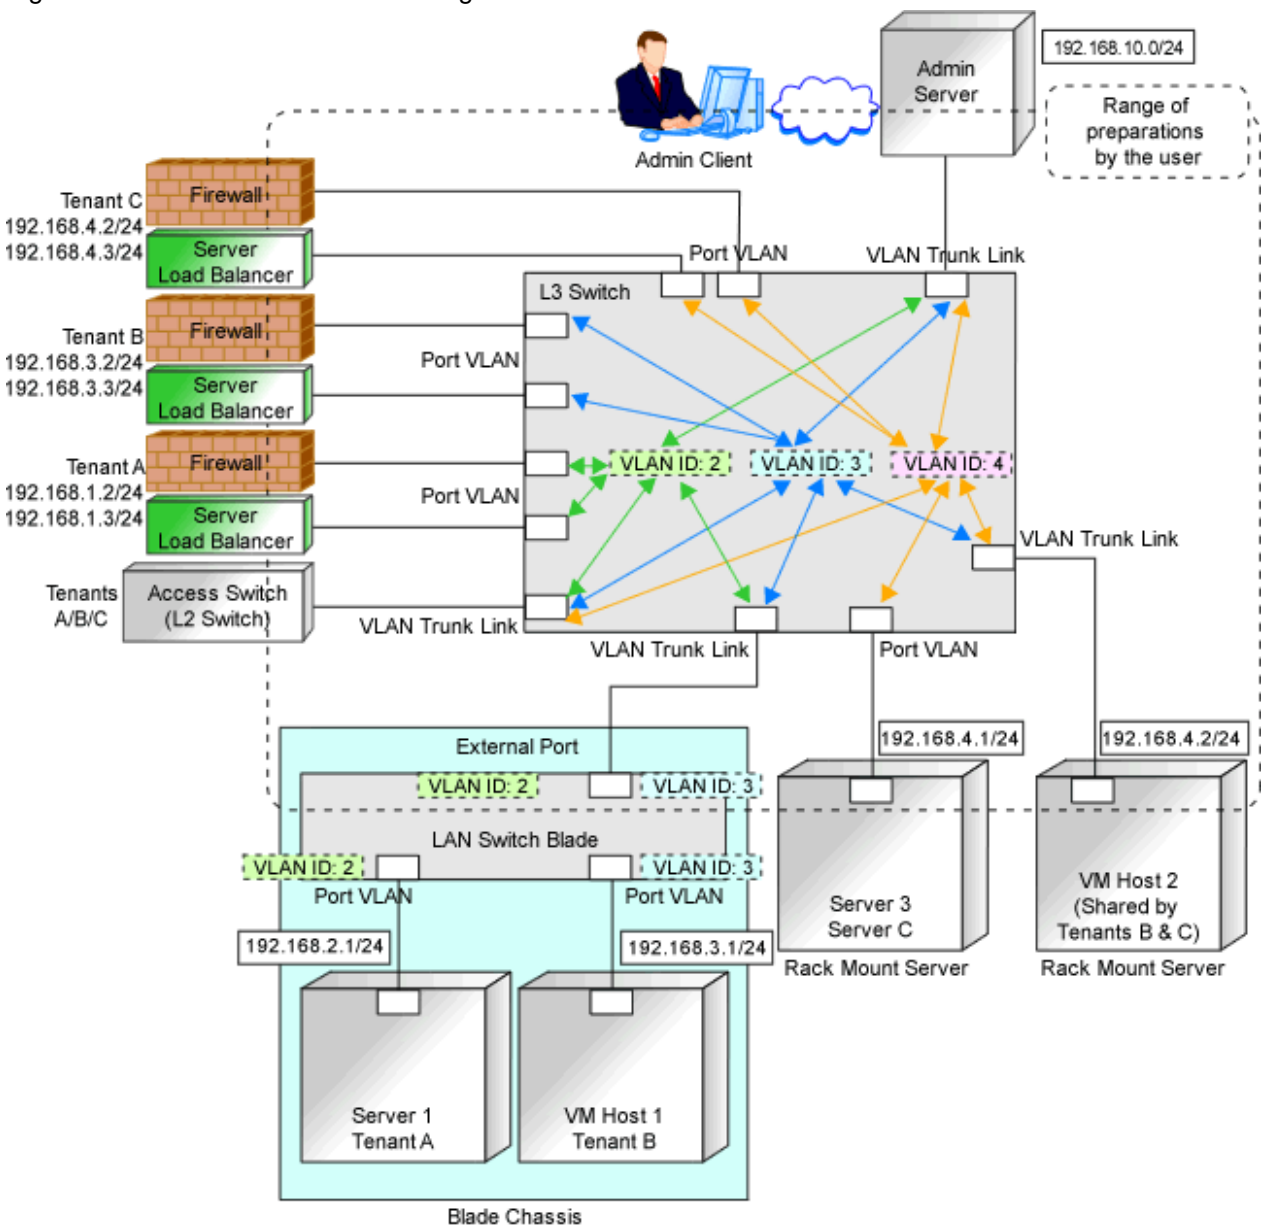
Admin Server

192.168.10.0/24

Range of preparations by the user

Admin Client

Tenant C
192.168.4.2/24
192.168.4.3/24

Firewall

Server Load Balancer

Port VLAN

VLAN Trunk Link

L3 Switch

Tenant B
192.168.3.2/24
192.168.3.3/24

Firewall

Server Load Balancer

Port VLAN

Tenant A
192.168.1.2/24
192.168.1.3/24

Firewall

Server Load Balancer

Port VLAN

VLAN ID: 2

VLAN ID: 3

VLAN ID: 4

VLAN Trunk Link

Tenants A/B/C

Access Switch (L2 Switch)

VLAN Trunk Link

VLAN Trunk Link

Port VLAN

192.168.4.1/24

192.168.4.2/24

External Port

VLAN ID: 2

VLAN ID: 3

LAN Switch Blade

VLAN ID: 2

VLAN ID: 3

Port VLAN

Port VLAN

192.168.2.1/24

192.168.3.1/24

Server 3
Server C

Rack Mount Server

VM Host 2
(Shared by Tenants B & C)

Rack Mount Server

Server 1
Tenant A

VM Host 1
Tenant B

Blade Chassis